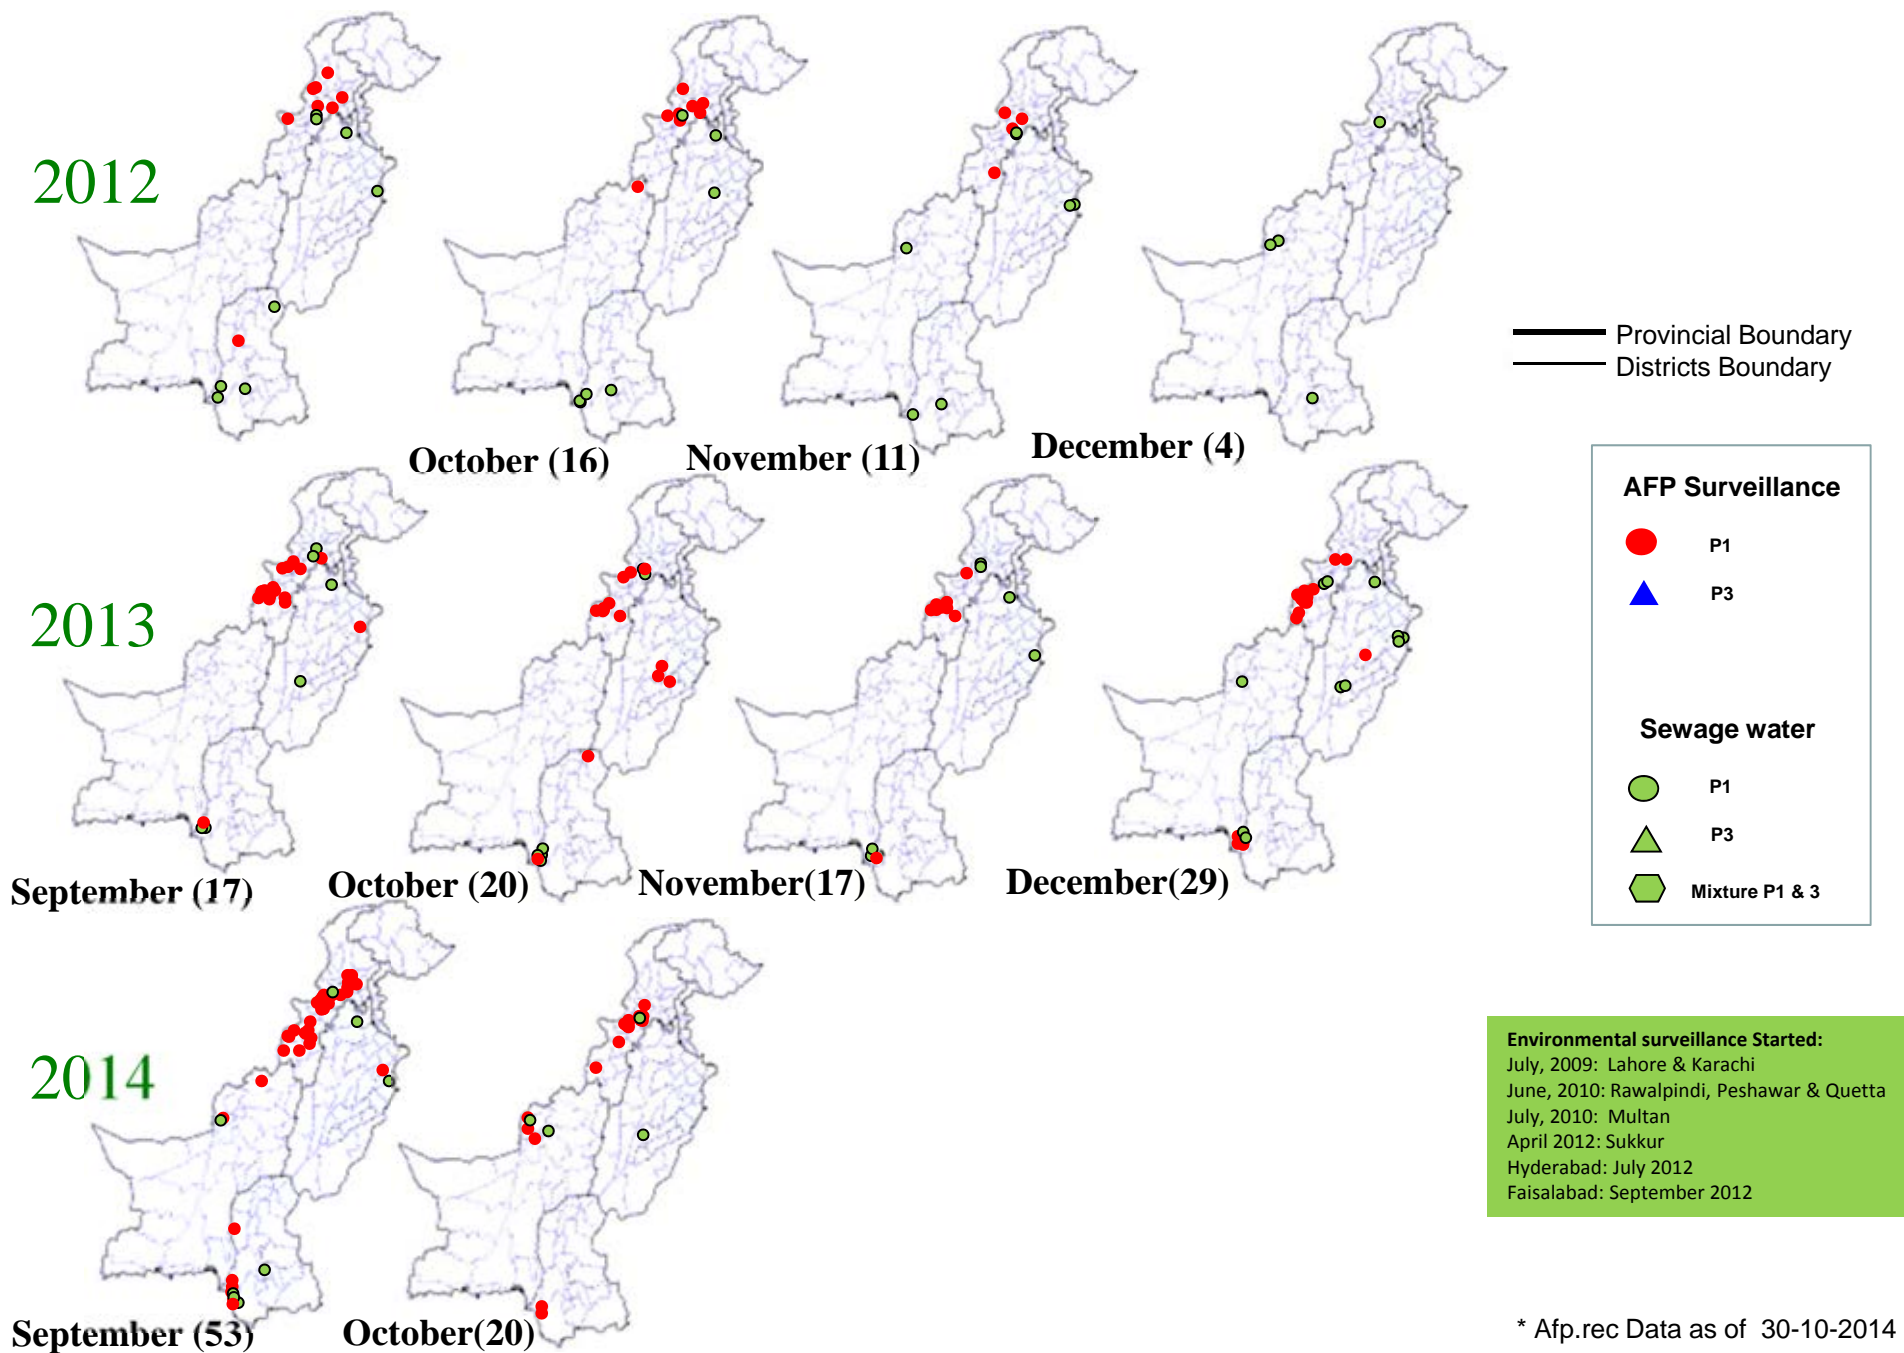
2012

October (16)

November (11)

December (4)

Provincial Boundary
Districts Boundary

2013

September (17)

October (20)

November(17)

December(29)

AFP Surveillance

P1

P3

Sewage water

P1

P3

Mixture P1 & 3

2014

September (53)

October(20)

Environmental surveillance Started:
July, 2009: Lahore & Karachi
June, 2010: Rawalpindi, Peshawar & Quetta
July, 2010: Multan
April 2012: Sukkur
Hyderabad: July 2012
Faisalabad: September 2012

* Afp.rec Data as of 30-10-2014